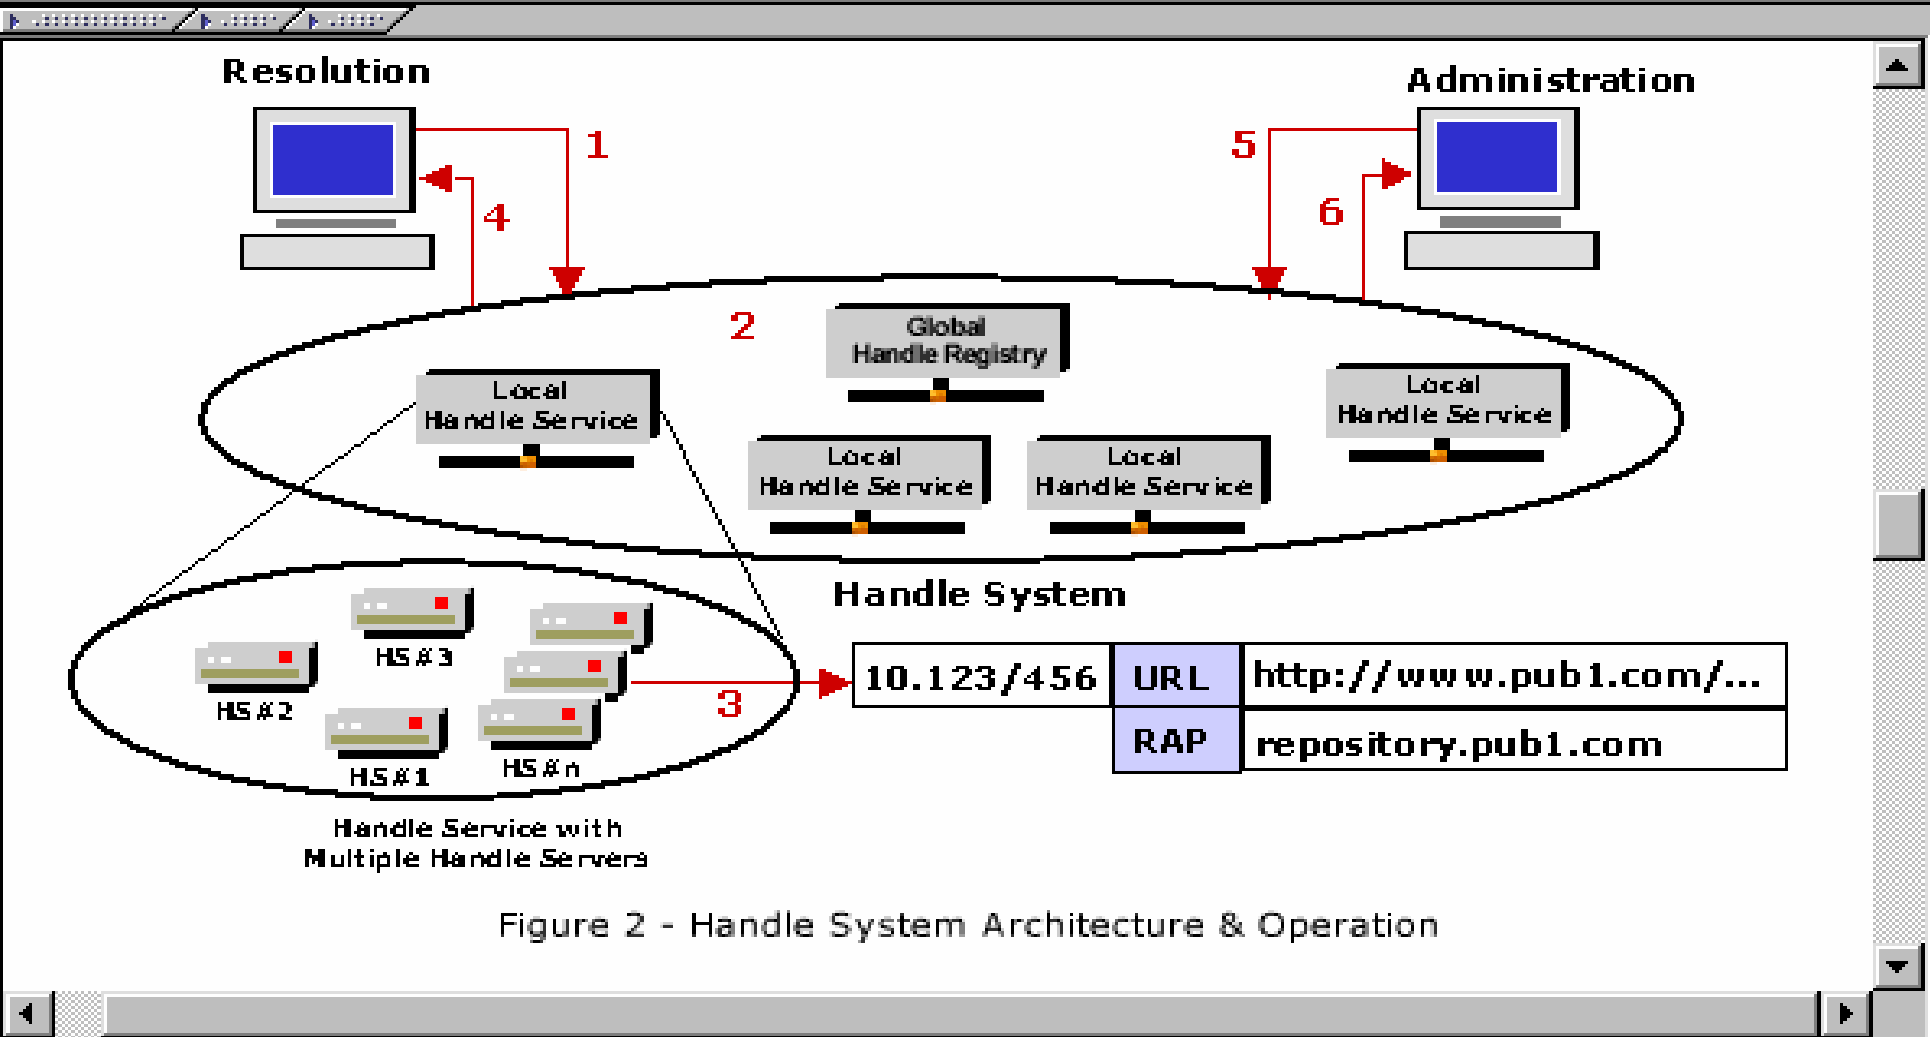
Resolution

Administration

1

4

5

6

2

Global Handle Registry

Local Handle Service

Local Handle Service

Local Handle Service

Local Handle Service

Handle System

HS # 3

HS # 2

HS # 1

HS # n

3

| 10.123/456 | URL | http://www.pub1.com/... |
|---|---|---|
| | RAP | repository.pub1.com |

Handle Service with Multiple Handle Servers

Figure 2 - Handle System Architecture & Operation